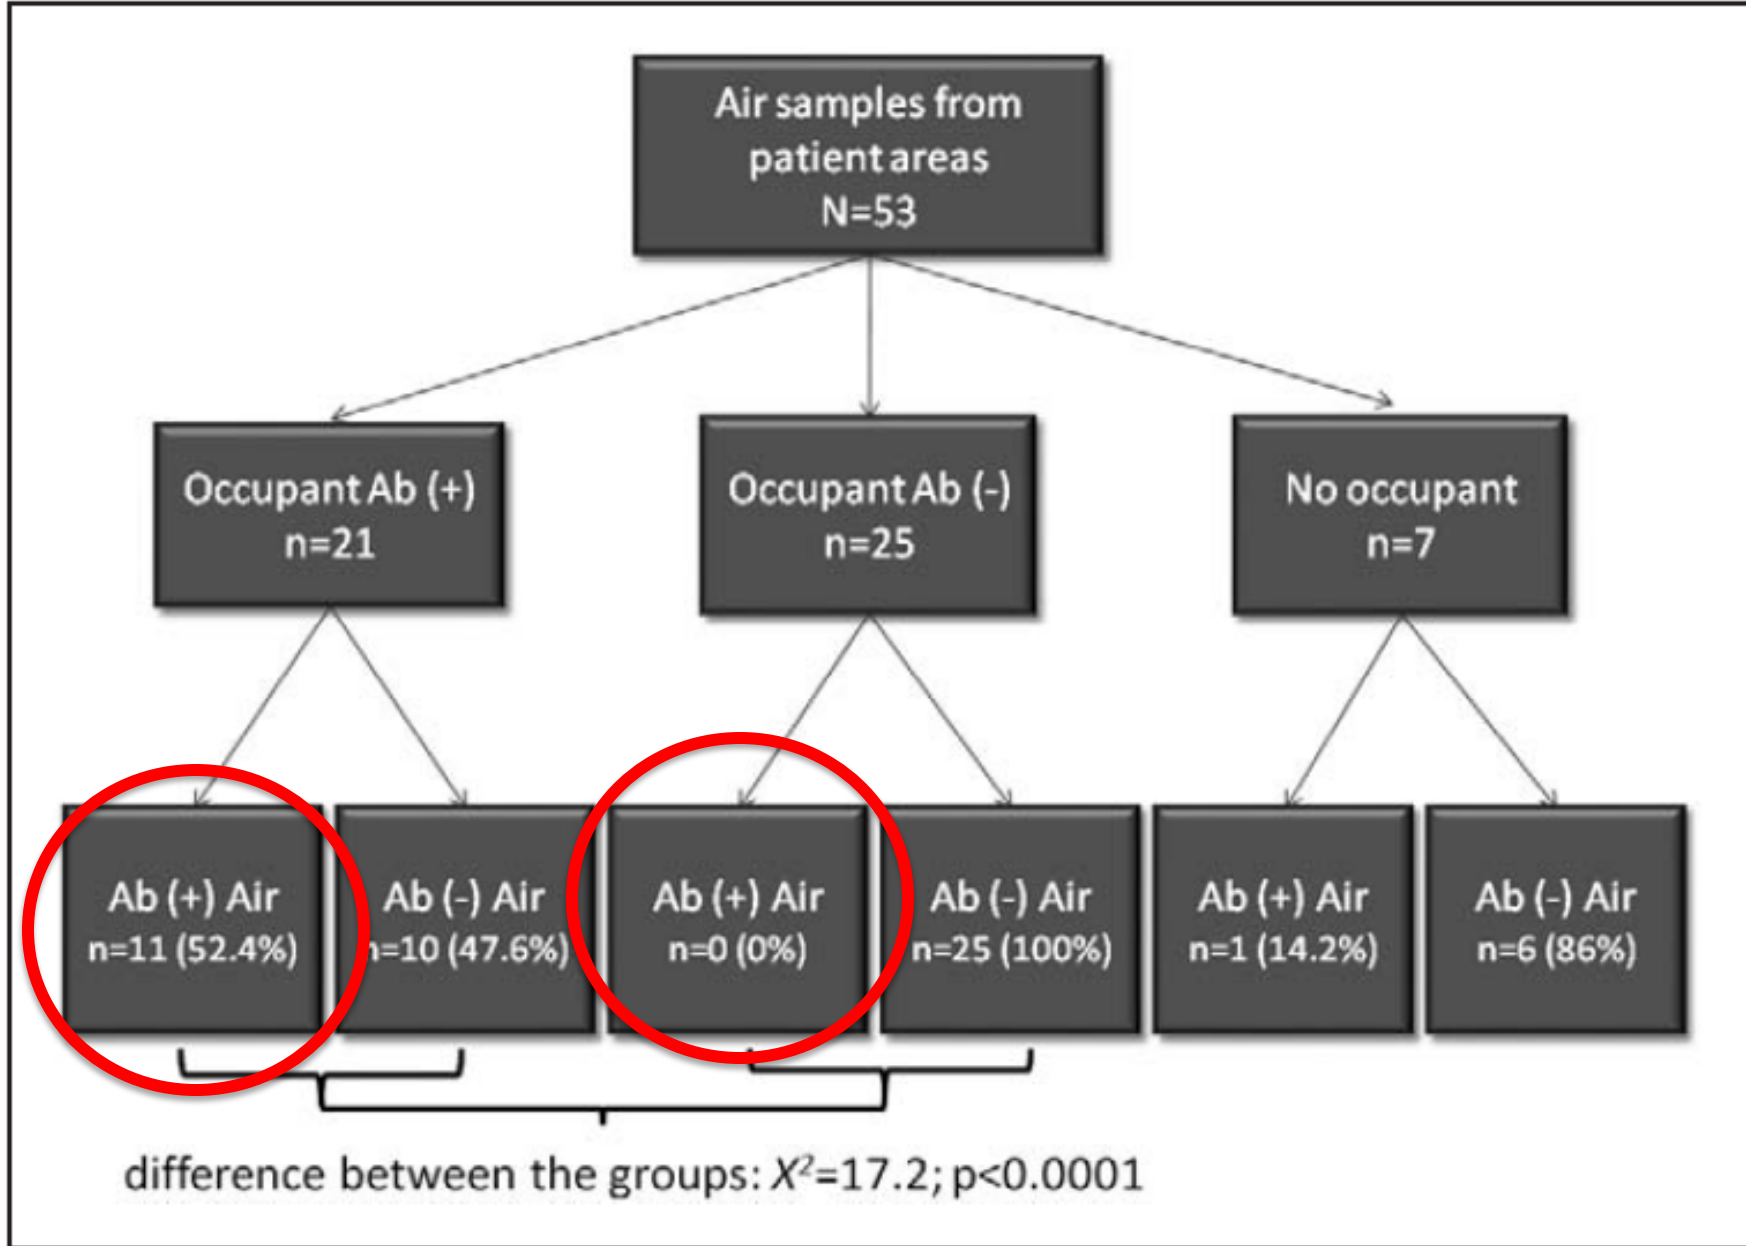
Air samples from patient areas
N=53

Occupant Ab (+)
n=21

Occupant Ab (-)
n=25

No occupant
n=7

Ab (+) Air
n=11 (52.4%)

Ab (-) Air
n=10 (47.6%)

Ab (+) Air
n=0 (0%)

Ab (-) Air
n=25 (100%)

Ab (+) Air
n=1 (14.2%)

Ab (-) Air
n=6 (86%)

difference between the groups: $X^2$=17.2; p<0.0001